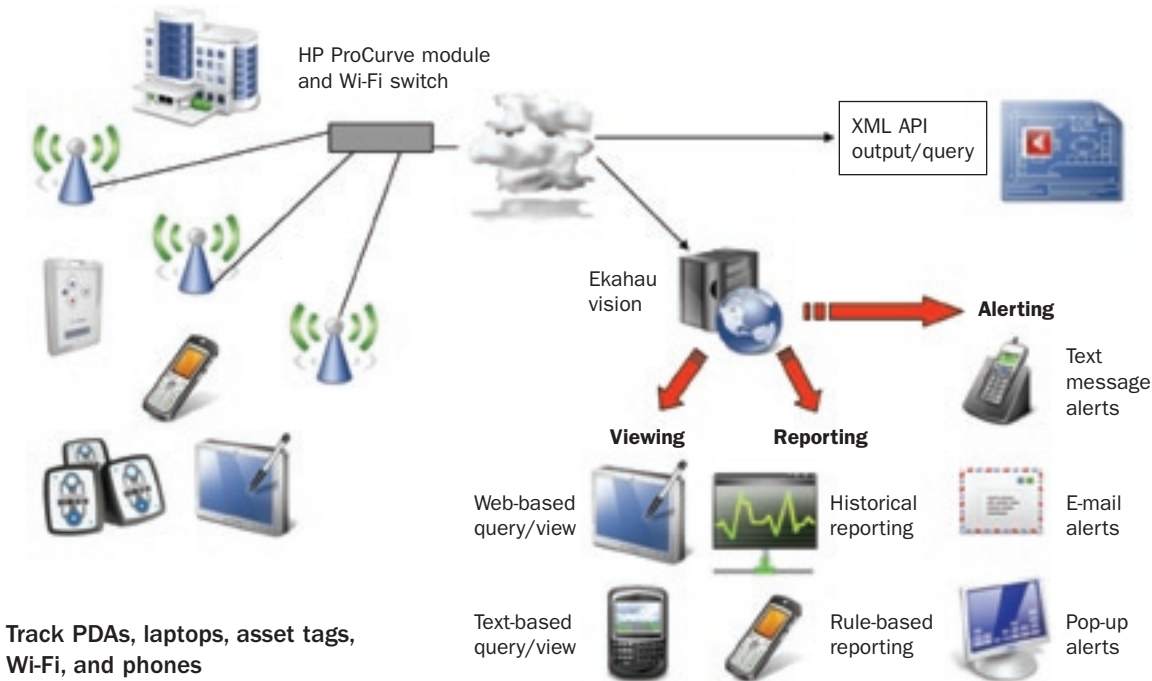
HP ProCurve module and Wi-Fi switch

XML API output/query

Ekahau vision

Alerting

Text message alerts

Viewing

Reporting

Web-based query/view

Historical reporting

E-mail alerts

Text-based query/view

Rule-based reporting

Pop-up alerts

Track PDAs, laptops, asset tags, Wi-Fi, and phones